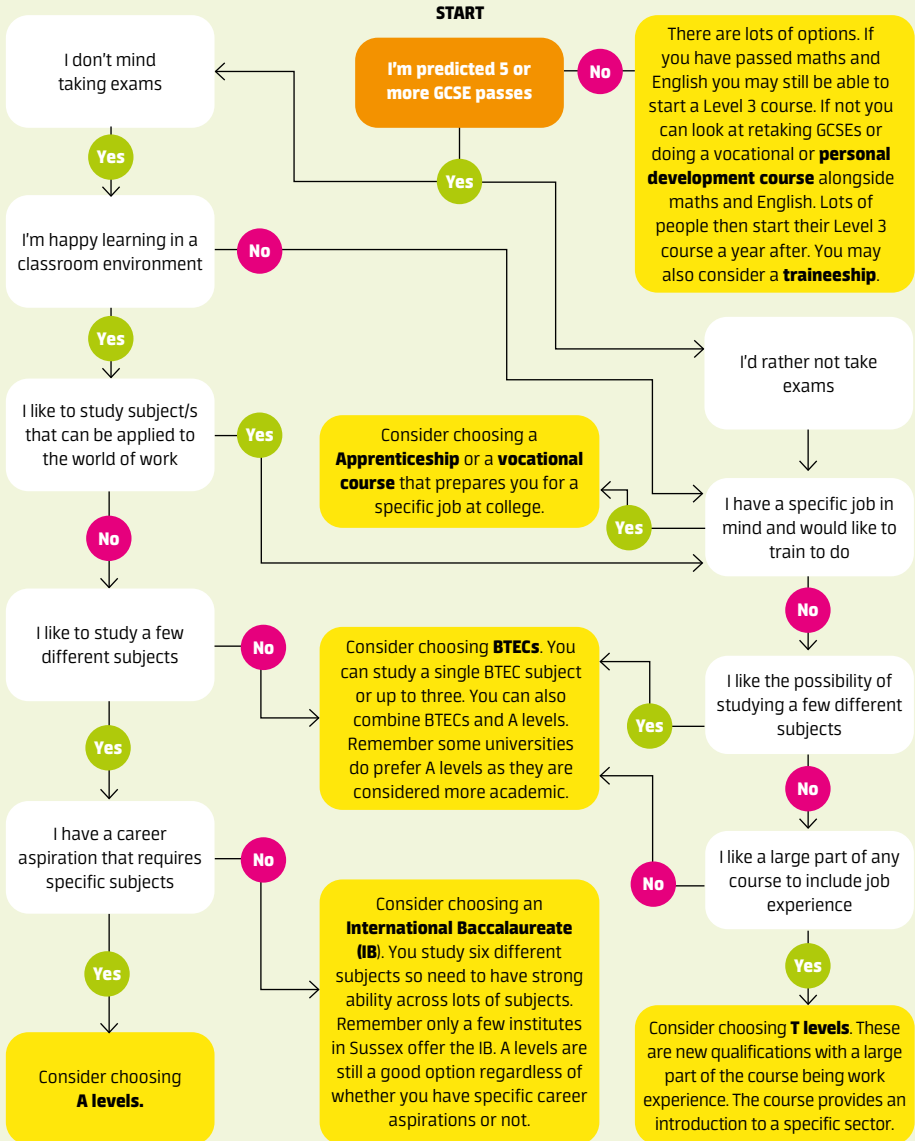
START

I'm predicted 5 or more GCSE passes

No

There are lots of options. If you have passed maths and English you may still be able to start a Level 3 course. If not you can look at retaking GCSEs or doing a vocational or **personal development course** alongside maths and English. Lots of people then start their Level 3 course a year after. You may also consider a **traineeship**.

Yes

I don't mind taking exams

Yes

I'm happy learning in a classroom environment

No

Yes

I'd rather not take exams

I like to study subject/s that can be applied to the world of work

Yes

Consider choosing a **Apprenticeship** or a **vocational course** that prepares you for a specific job at college.

Yes

I have a specific job in mind and would like to train to do

No

No

I like to study a few different subjects

No

Consider choosing **BTECs**. You can study a single BTEC subject or up to three. You can also combine BTECs and A levels. Remember some universities do prefer A levels as they are considered more academic.

Yes

I like the possibility of studying a few different subjects

No

Yes

I have a career aspiration that requires specific subjects

No

No

I like a large part of any course to include job experience

Consider choosing an **International Baccalaureate (IB)**. You study six different subjects so need to have strong ability across lots of subjects. Remember only a few institutes in Sussex offer the IB. A levels are still a good option regardless of whether you have specific career aspirations or not.

Yes

Yes

Consider choosing **A levels.**

Consider choosing **T levels**. These are new qualifications with a large part of the course being work experience. The course provides an introduction to a specific sector.